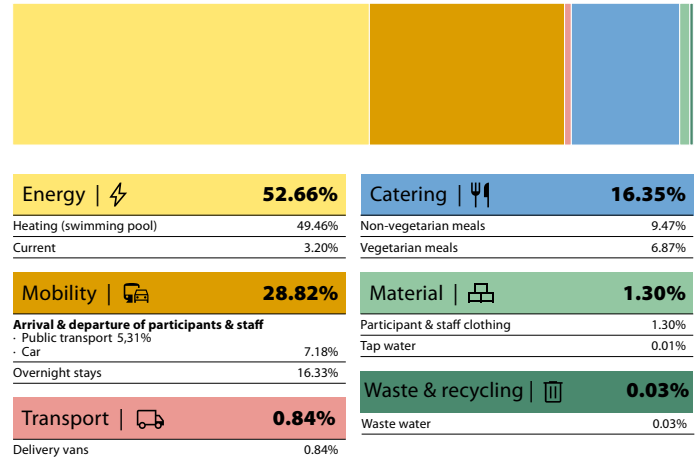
Energy | 52.66%

| Heating (swimming pool) | 49.46% |
|---|---|
| Current | 3.20% |

Mobility | 28.82%

**Arrival & departure of participants & staff**
· Public transport 5,31%
· Car 7.18%

Overnight stays 16.33%

Transport | 0.84%

Delivery vans 0.84%

Catering | 16.35%

| Non-vegetarian meals | 9.47% |
|---|---|
| Vegetarian meals | 6.87% |

Material | 1.30%

| Participant & staff clothing | 1.30% |
|---|---|
| Tap water | 0.01% |

Waste & recycling | 0.03%

Waste water 0.03%